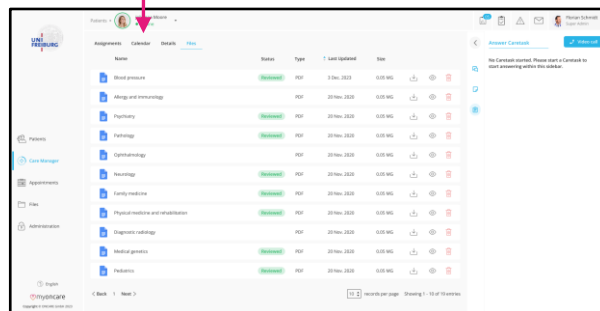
UNI FREIBURG

Patients

Assignments Calendar Details Files

| Name | Status | Type | Last Updated | Size |
|---|---|---|---|---|
| Blood pressure | Reviewed | PDF | 3 Dec. 2023 | 0.05 MB |
| Allergy and immunology | | PDF | 20 Nov. 2020 | 0.05 MB |
| Psychiatry | Reviewed | PDF | 20 Nov. 2020 | 0.05 MB |
| Pathology | Reviewed | PDF | 20 Nov. 2020 | 0.05 MB |
| Ophthalmology | | PDF | 20 Nov. 2020 | 0.05 MB |
| Neurology | Reviewed | PDF | 20 Nov. 2020 | 0.05 MB |
| Family medicine | Reviewed | PDF | 20 Nov. 2020 | 0.05 MB |
| Physical medicine and rehabilitation | Reviewed | PDF | 20 Nov. 2020 | 0.05 MB |
| Diagnostic radiology | | PDF | 20 Nov. 2020 | 0.05 MB |
| Medical genetics | Reviewed | PDF | 20 Nov. 2020 | 0.05 MB |
| Pediatrics | Reviewed | PDF | 20 Nov. 2020 | 0.05 MB |

< Back 1 Next >

10 records per page Showing 1 - 10 of 19 entries

Patients
Care Manager
Appointments
Files
Administration

English
myoncare
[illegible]

Florian Schmidt
Super Admin

Answer Caretask

Video call

No Caretask started. Please start a Caretask to start answering within this sidebar.